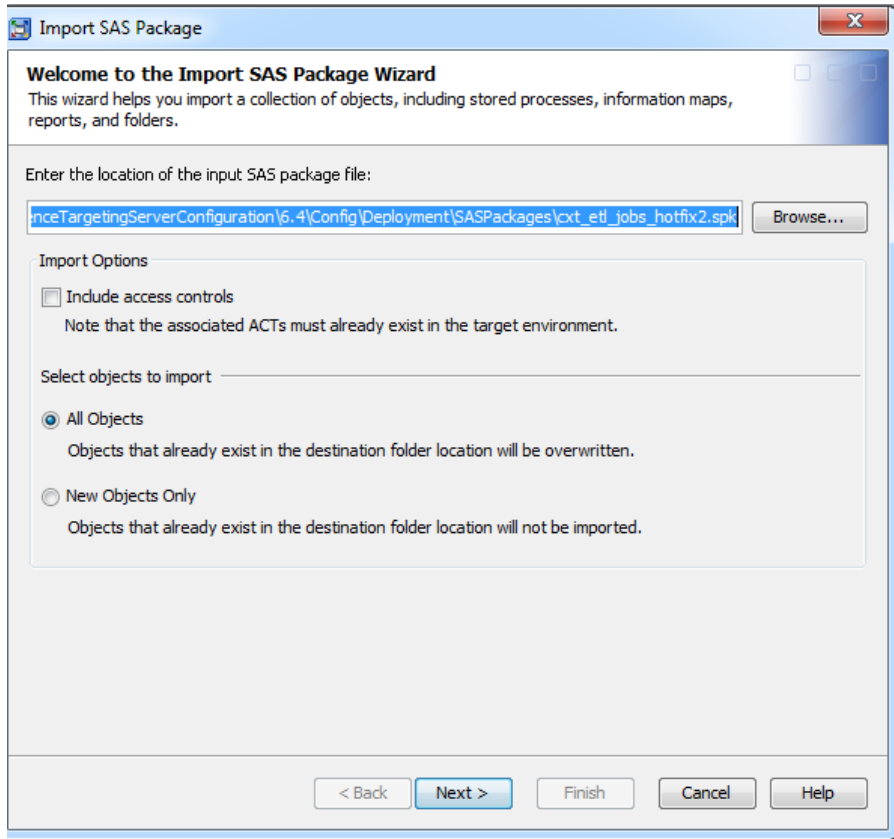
Import SAS Package

Welcome to the Import SAS Package Wizard
This wizard helps you import a collection of objects, including stored processes, information maps, reports, and folders.

Enter the location of the input SAS package file:

enceTargetingServerConfiguration\6.4\Config\Deployment\SASPackages\cxt_etl_jobs_hotfix2.spk

Browse...

Import Options

Include access controls

Note that the associated ACTs must already exist in the target environment.

Select objects to import

All Objects

Objects that already exist in the destination folder location will be overwritten.

New Objects Only

Objects that already exist in the destination folder location will not be imported.

< Back

Next >

Finish

Cancel

Help